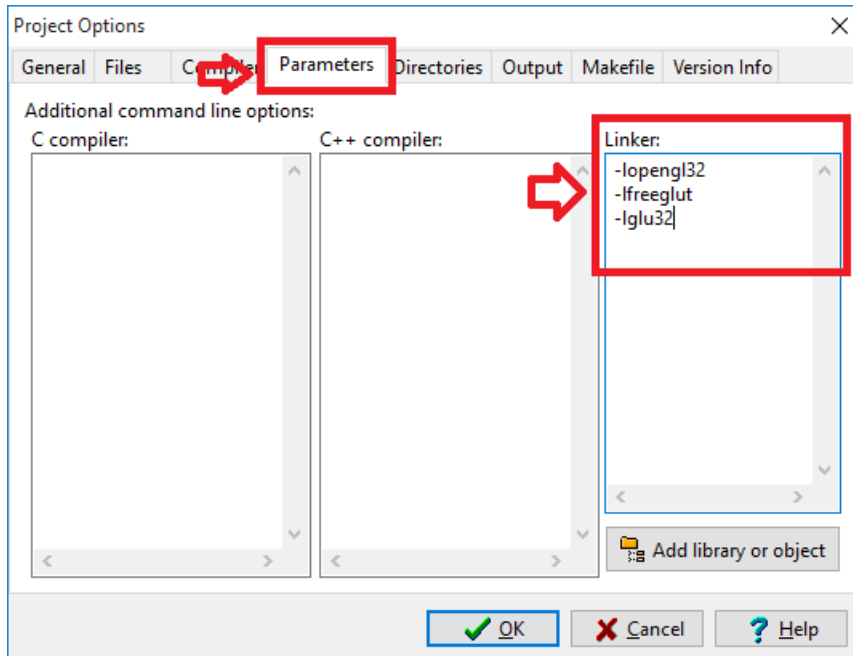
Project Options

General | Files | Co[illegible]ler | Parameters | Directories | Output | Makefile | Version Info

Additional command line options:

C compiler:

C++ compiler:

Linker:

-lopengl32
-lfreeglut
-lglu32

Add library or object

OK | Cancel | Help